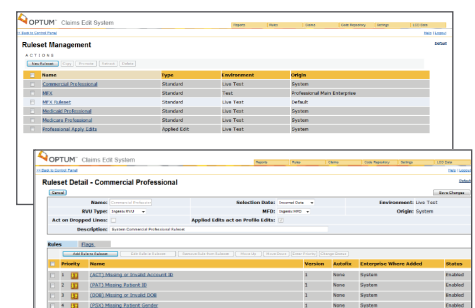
OPTUM™ Claims Edit System

Rulesets | Rules | Claims | Code Repository | Settings | LCD Data

« Back to Control Panel

Help | Logout

Ruleset Management

Detail

ACTIONS

New Ruleset | Copy | Promote | Refresh | Delete

| | Name | Type | Environment | Origin |
|---|---|---|---|---|
| | Commercial Professional | Standard | Live Test | System |
| | MFA | Standard | Test | Professional Main Enterprise |
| | MFA Ruleset | Standard | Live Test | Default |
| | Medicaid Professional | Standard | Live Test | System |
| | Medicare Professional | Standard | Live Test | System |
| | Professional Apply Edits | Applied Edit | Live Test | System |

OPTUM™ Claims Edit System

Rulesets | Rules | Claims | Code Repository | Settings | LCD Data

« Back to Control Panel

Help | Logout

Detail

Ruleset Detail - Commercial Professional

Cancel

Save Changes

Name: Commercial Professional

Selection Date: Incurred Date

Environment: Live Test

RVU Type: Ingenix RVU

MFD: Ingenix MFD

Origin: System

Act on Dropped Lines:

Applied Edits act on Profile Edits:

Description: System Commercial Professional Ruleset

Rules | Flags

Add Rule to Ruleset | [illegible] | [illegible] | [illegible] | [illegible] | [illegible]

| | | Priority | Name | Version | AutoFix | Enterprise Where Added | Status |
|---|---|---|---|---|---|---|---|
| | 1 | | (ACT) Missing or Invalid Account ID | 1 | None | System | Enabled |
| | 2 | | (PAT) Missing Patient ID | 1 | None | System | Enabled |
| | 3 | | (DOB) Missing or Invalid DOB | 1 | None | System | Enabled |
| | 4 | | (PGC) Missing Patient Gender | 1 | None | System | Enabled |